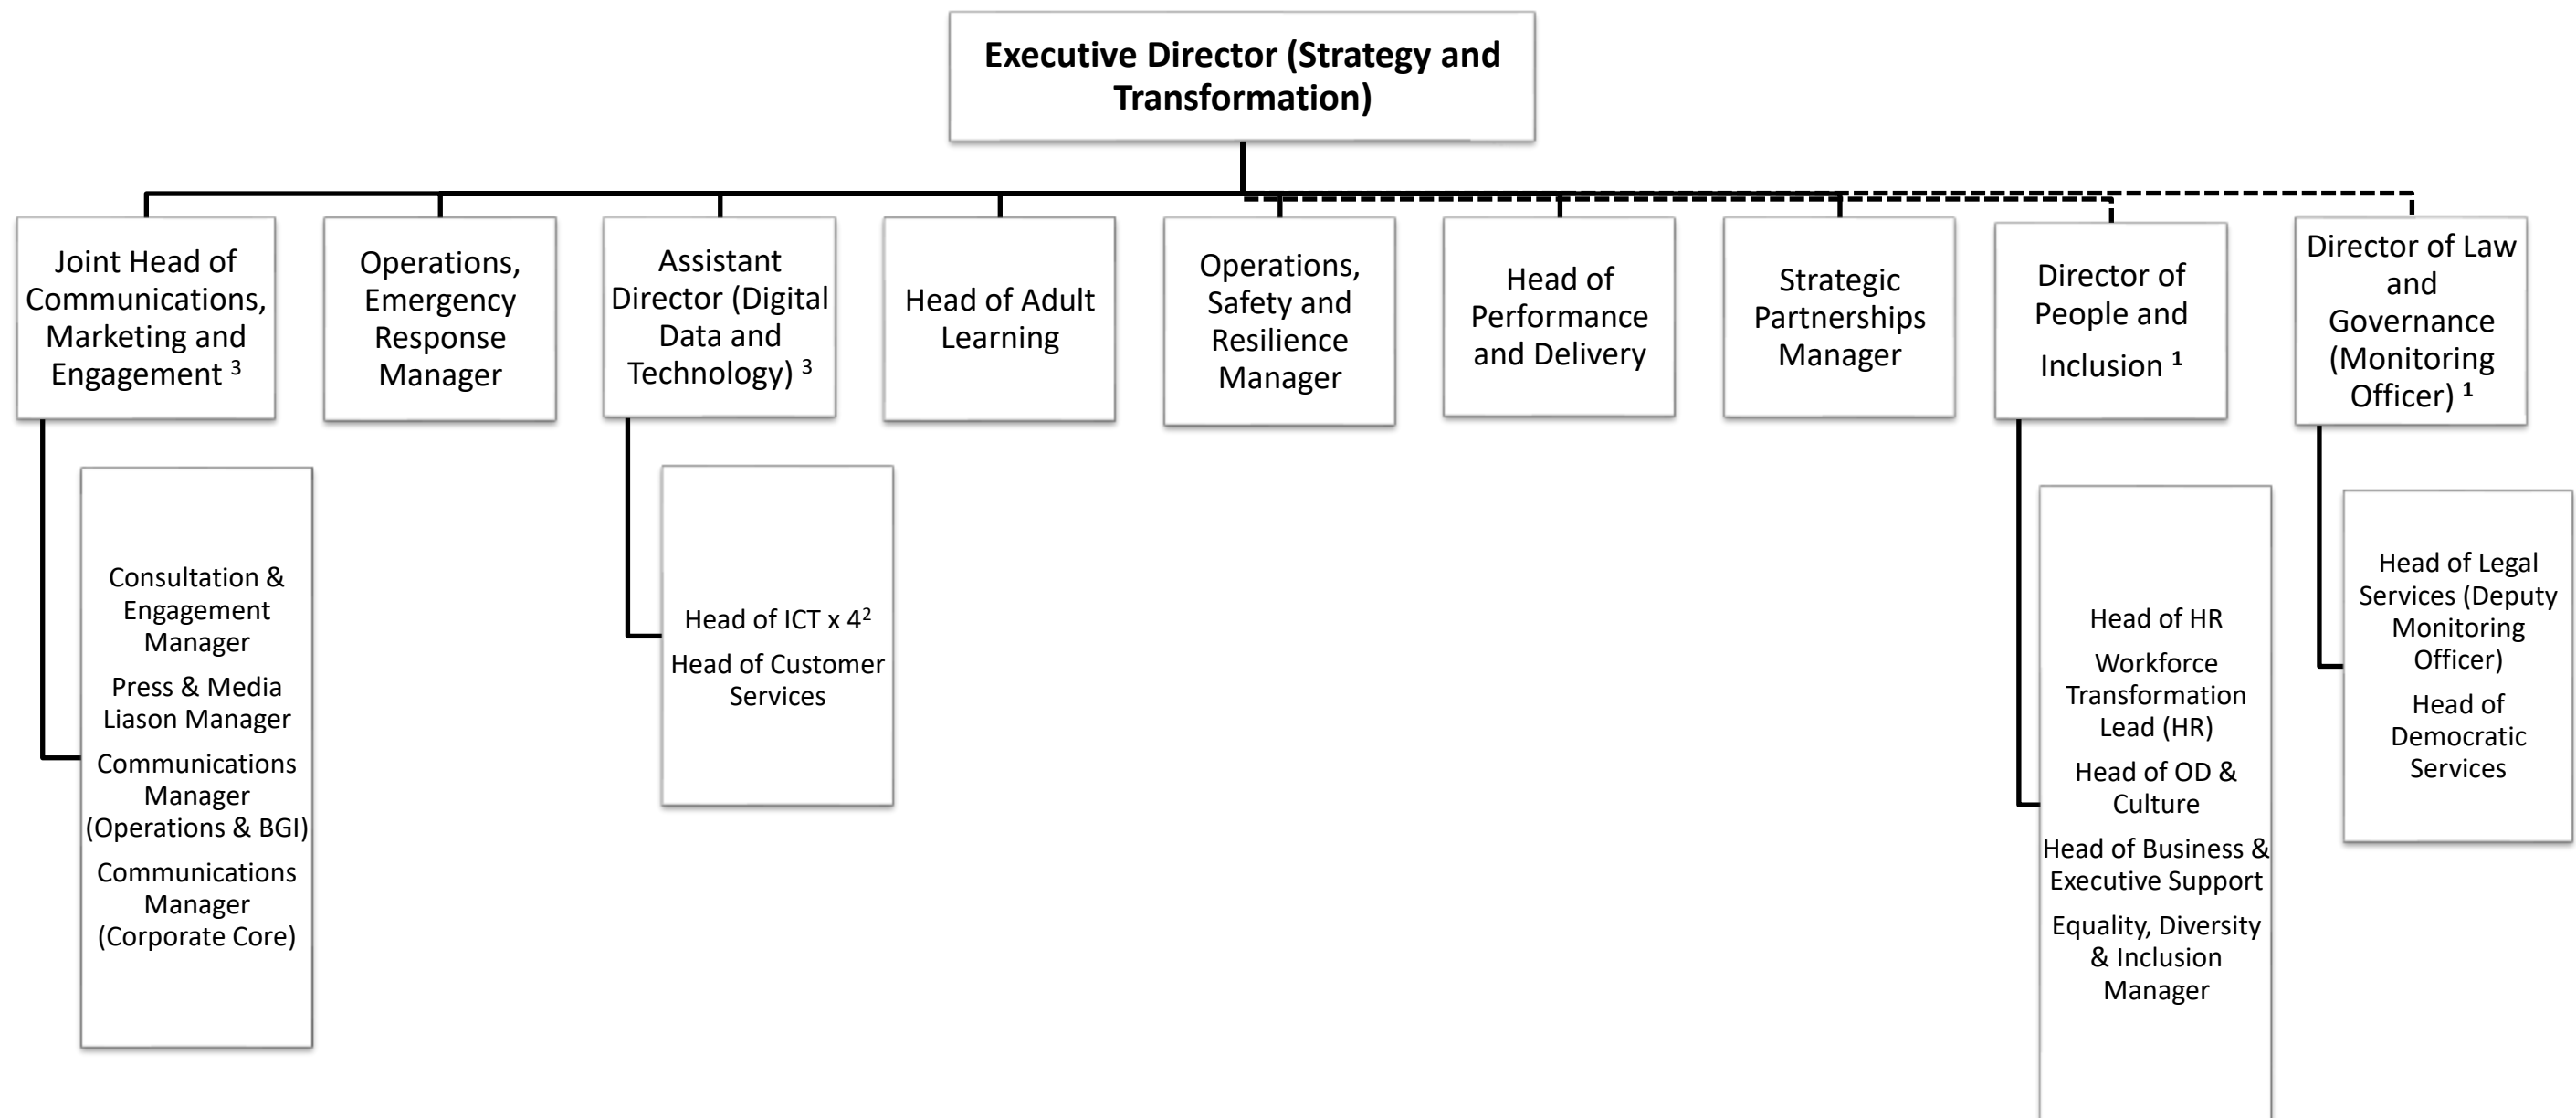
Executive Director (Strategy and Transformation)

Joint Head of Communications, Marketing and Engagement $^3$

Operations, Emergency Response Manager

Assistant Director (Digital Data and Technology) $^3$

Head of Adult Learning

Operations, Safety and Resilience Manager

Head of Performance and Delivery

Strategic Partnerships Manager

Director of People and Inclusion $^1$

Director of Law and Governance (Monitoring Officer) $^1$

Consultation & Engagement Manager

Press & Media Liason Manager

Communications Manager (Operations & BGI)

Communications Manager (Corporate Core)

Head of ICT x 4$^2$

Head of Customer Services

Head of HR

Workforce Transformation Lead (HR)

Head of OD & Culture

Head of Business & Executive Support

Equality, Diversity & Inclusion Manager

Head of Legal Services (Deputy Monitoring Officer)

Head of Democratic Services